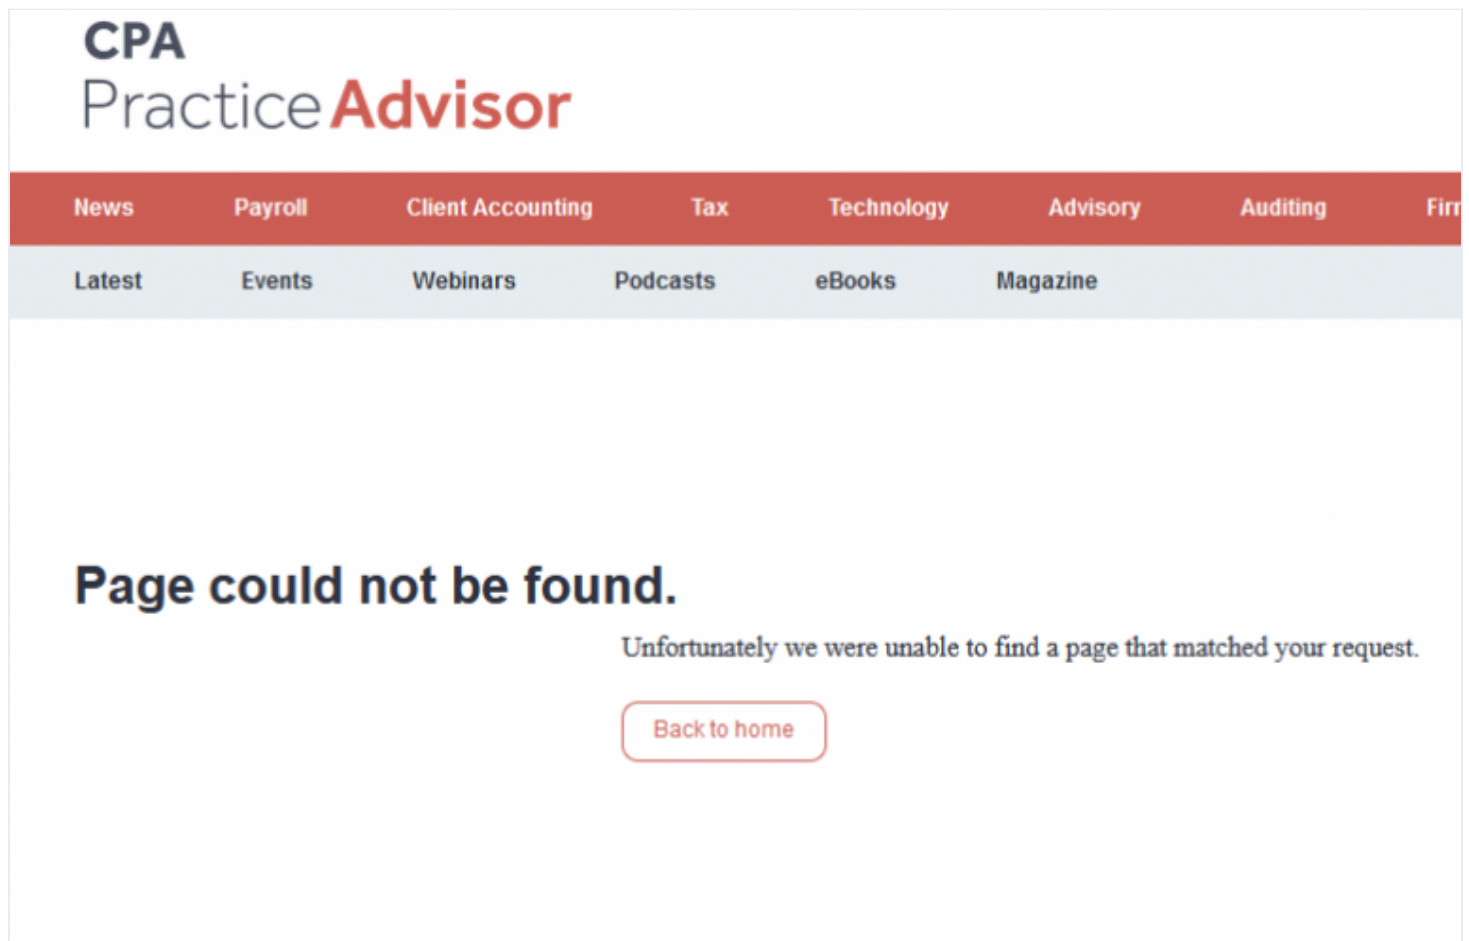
CPA
Practice Advisor

News Payroll Client Accounting Tax Technology Advisory Auditing Fir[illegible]

Latest Events Webinars Podcasts eBooks Magazine

Page could not be found.

Unfortunately we were unable to find a page that matched your request.

Back to home